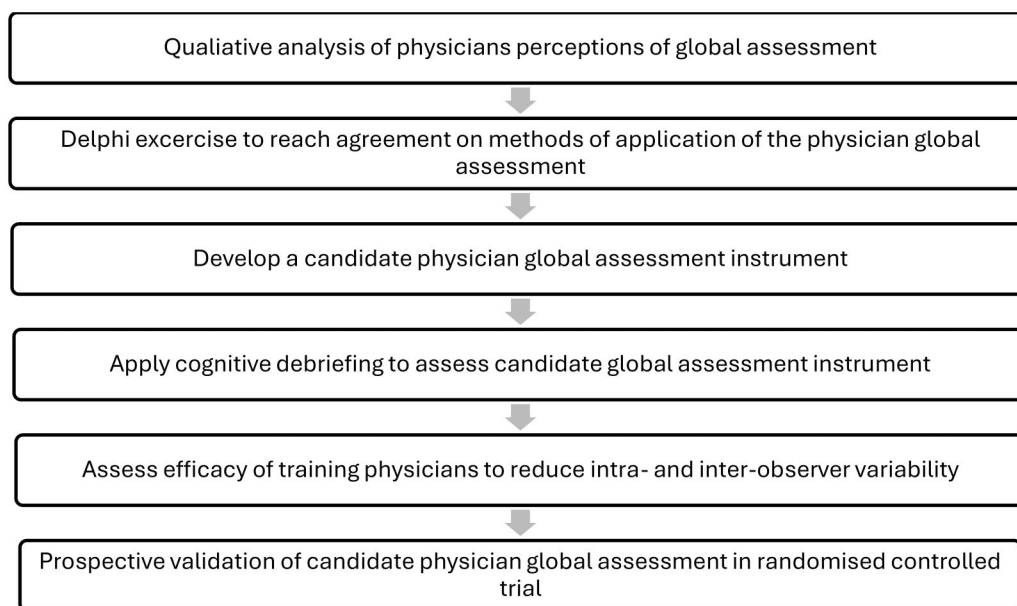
Qualiative analysis of physicians perceptions of global assessment

Delphi excercise to reach agreement on methods of application of the physician global assessment

Develop a candidate physician global assessment instrument

Apply cognitive debriefing to assess candidate global assessment instrument

Assess efficacy of training physicians to reduce intra- and inter-observer variability

Prospective validation of candidate physician global assessment in randomised controlled trial